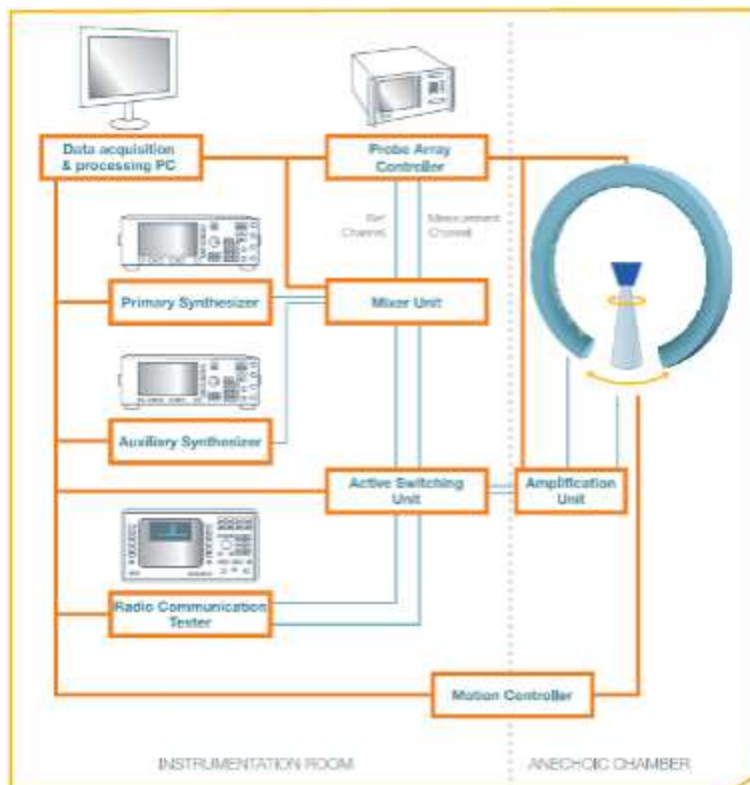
Data acquisition & processing PC

Probe Array Controller

Ref Channel

Measurement Channel

Primary Synthesizer

Mixer Unit

Auxiliary Synthesizer

Active Switching Unit

Amplification Unit

Radio Communication Tester

Motion Controller

INSTRUMENTATION ROOM

ANECHOIC CHAMBER